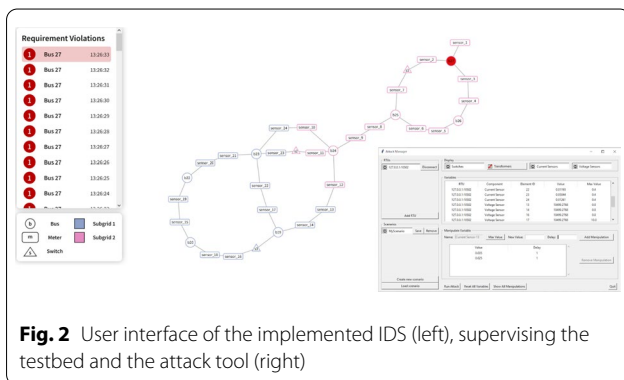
Requirement Violations

Bus 27 13:26:33
Bus 27 13:26:32
Bus 27 13:26:31
Bus 27 13:26:30
Bus 27 13:26:29
Bus 27 13:26:28
Bus 27 13:26:27
Bus 27 13:26:26
Bus 27 13:26:25
Bus 27 13:26:24

Bus
Subgrid 1
Meter
Subgrid 2
Switch

sensor_1
sensor_2
sensor_3
sensor_4
sensor_5
sensor_6
sensor_7
sensor_8
sensor_9
sensor_10
sensor_11
sensor_12
sensor_13
sensor_14
sensor_15
sensor_16
sensor_17
sensor_18
sensor_19
sensor_20
sensor_21
sensor_22
sensor_23
sensor_24
b25
b26
b27
b28
b23
b21
b22
b24

Attack Manager
RTUs
Disconnect
Add RTU
Scenarios
New
Remove
Create new scenario
Load scenario
Display
Switches
Transformers
Current Sensors
Voltage Sensors
Variables
RTU
Component
Element ID
Value
Max Value
Manipulation Variable
Name
Current Sensor
Max Value
New Value
Delay
Add Manipulation
Value
Delay
Remove Manipulation
Run Attack
Reset All Variables
Show All Manipulations
Quit

Fig. 2 User interface of the implemented IDS (left), supervising the testbed and the attack tool (right)